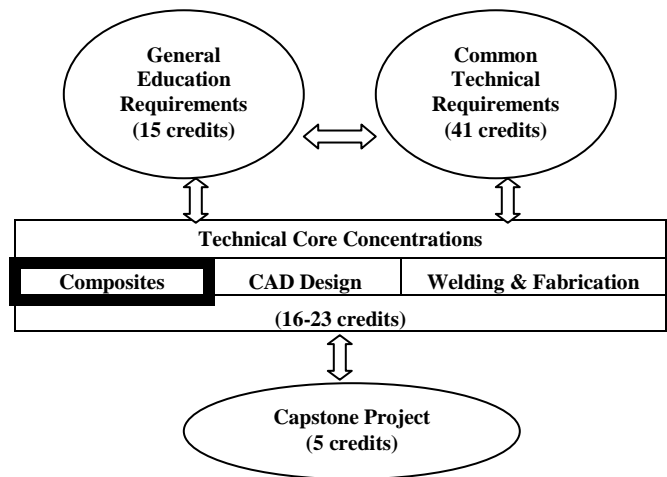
General Education Requirements (15 credits)

Common Technical Requirements (41 credits)

Technical Core Concentrations

| Composites | CAD Design | Welding & Fabrication |
|---|---|---|

(16-23 credits)

Capstone Project (5 credits)